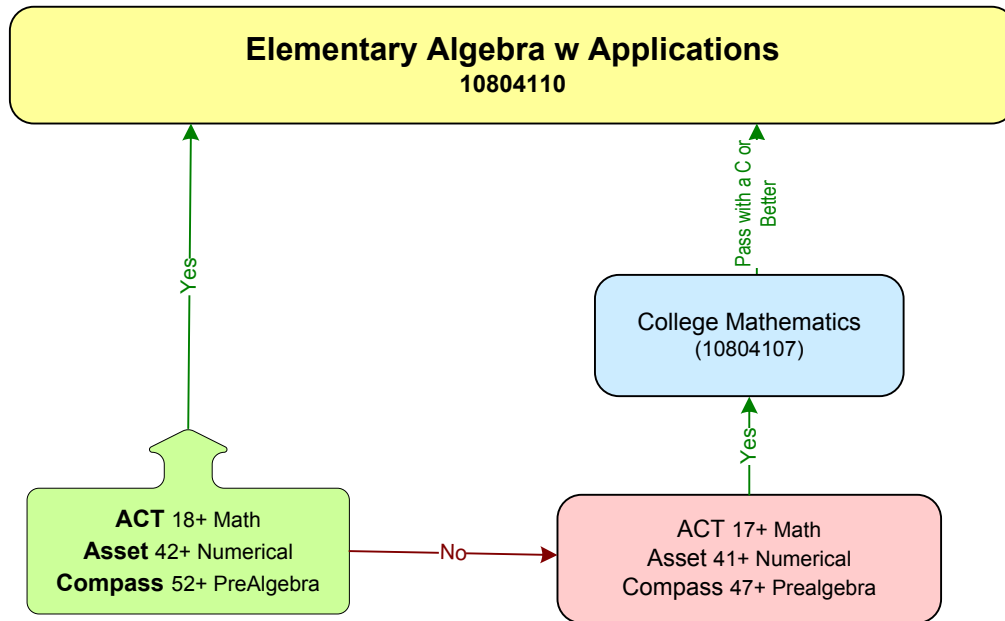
**Elementary Algebra w Applications**
**10804110**

Yes

Pass with a C or Better

College Mathematics
(10804107)

Yes

**ACT** 18+ Math
**Asset** 42+ Numerical
**Compass** 52+ PreAlgebra

No

ACT 17+ Math
Asset 41+ Numerical
Compass 47+ Prealgebra